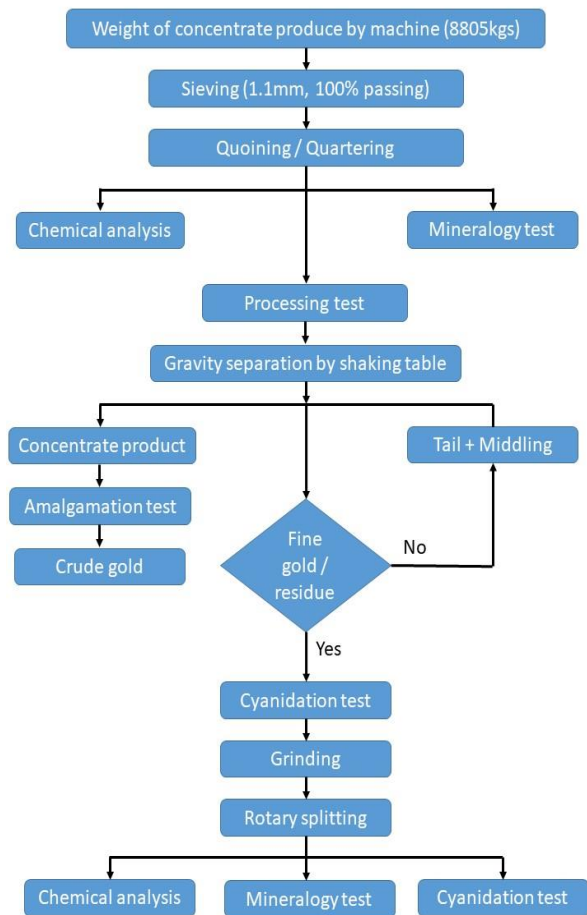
Weight of concentrate produce by machine (8805kgs)

Sieving (1.1mm, 100% passing)

Quoining / Quartering

Chemical analysis

Mineralogy test

Processing test

Gravity separation by shaking table

Concentrate product

Tail + Middling

Amalgamation test

Crude gold

Fine gold / residue

No

Yes

Cyanidation test

Grinding

Rotary splitting

Chemical analysis

Mineralogy test

Cyanidation test